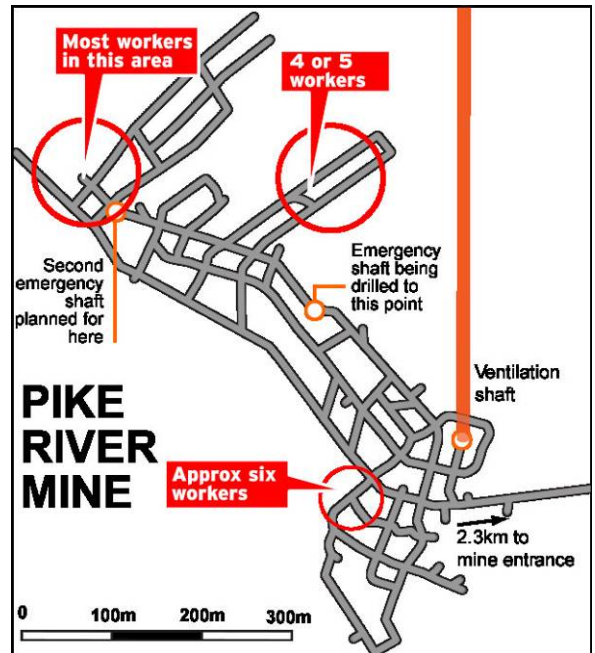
Most workers in this area

4 or 5 workers

Second emergency shaft planned for here

Emergency shaft being drilled to this point

Ventilation shaft

PIKE RIVER MINE

Approx six workers

2.3km to mine entrance

0 100m 200m 300m